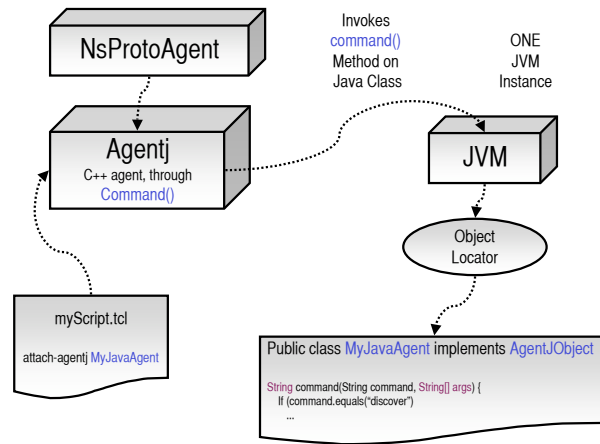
NsProtoAgent

Invokes
command()
Method on
Java Class

ONE
JVM
Instance

Agentj
C++ agent, through
Command()

JVM

Object
Locator

myScript.tcl

attach-agentj MyJavaAgent

Public class MyJavaAgent implements AgentJObject

String command(String command, String[] args) {
If (command.equals("discover")
...